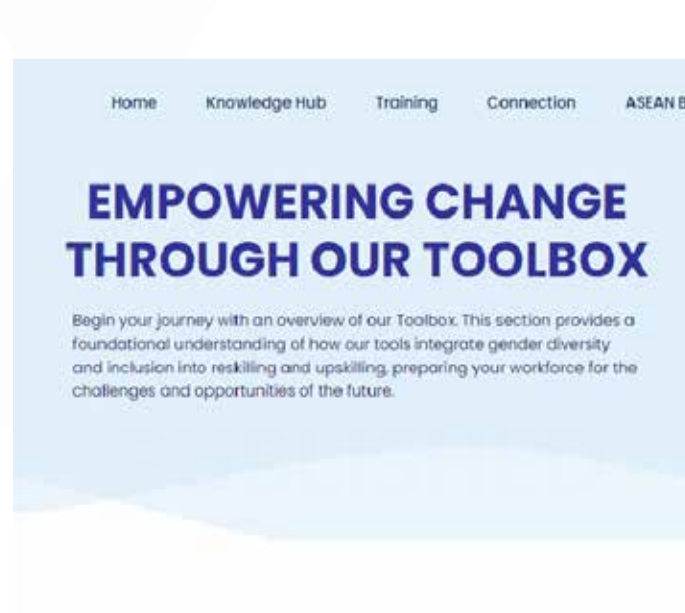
Home Knowledge Hub Training Connection ASEAN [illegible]

EMPOWERING CHANGE THROUGH OUR TOOLBOX

Begin your journey with an overview of our Toolbox. This section provides a foundational understanding of how our tools integrate gender diversity and inclusion into reskilling and upskilling, preparing your workforce for the challenges and opportunities of the future.